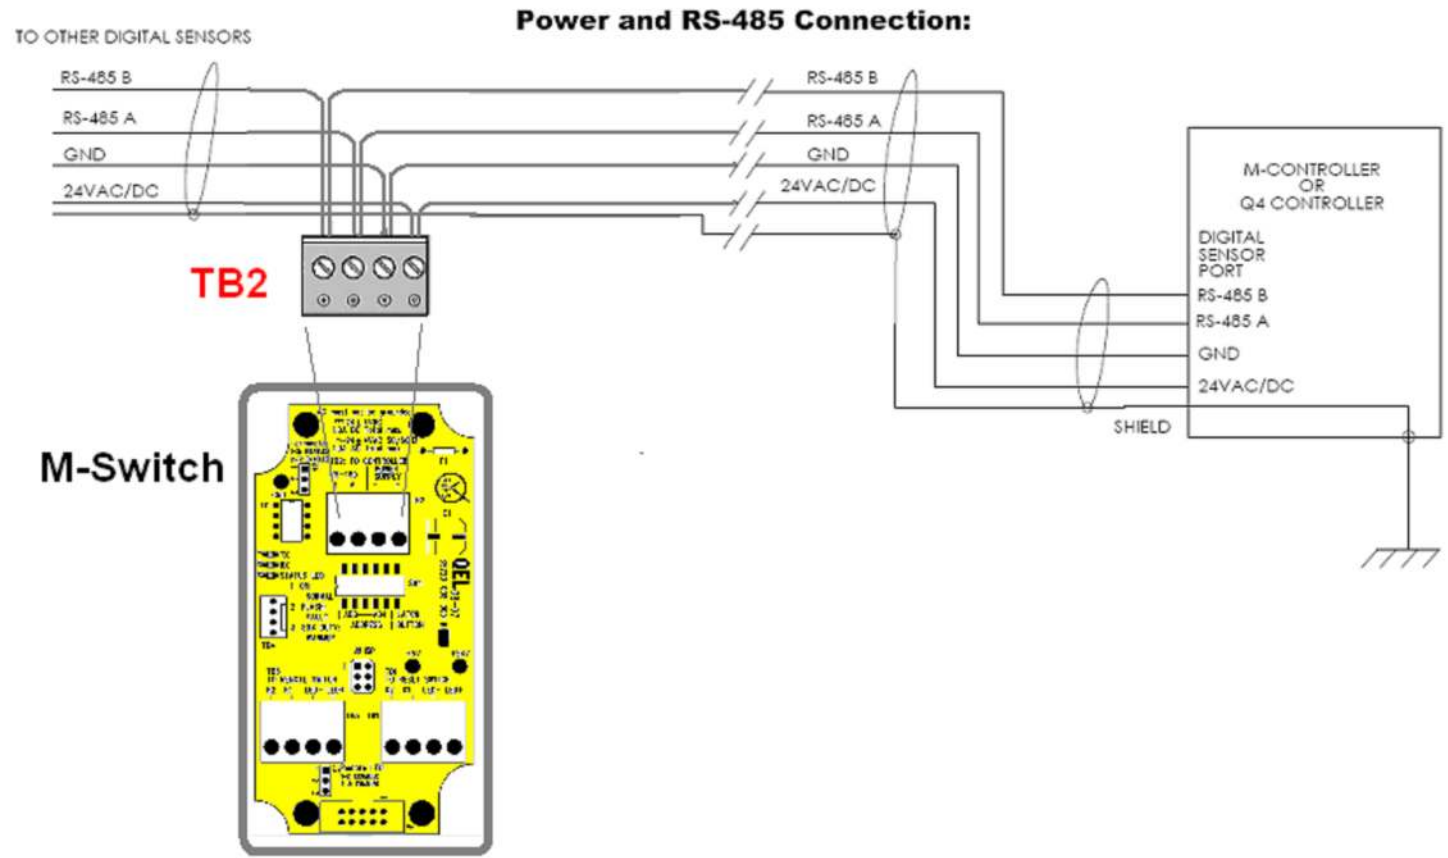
Power and RS-485 Connection:

TO OTHER DIGITAL SENSORS

RS-485 B
RS-485 A
GND
24VAC/DC

RS-485 B
RS-485 A
GND
24VAC/DC

TB2

M-Switch

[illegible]

M-CONTROLLER
OR
Q4 CONTROLLER

DIGITAL
SENSOR
PORT
RS-485 B
RS-485 A
GND
24VAC/DC

SHIELD